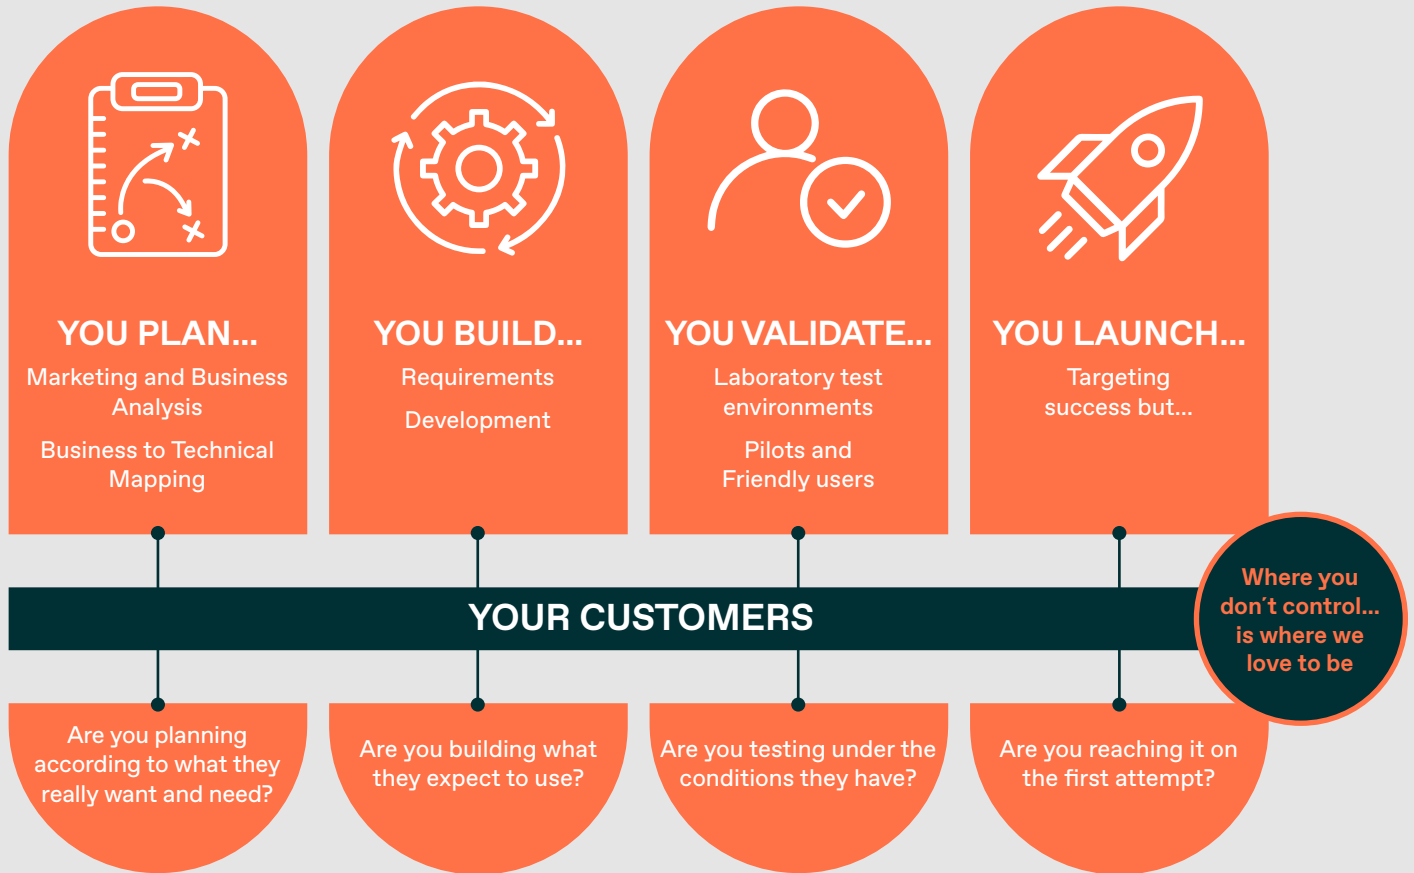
YOU PLAN...
Marketing and Business Analysis

Business to Technical Mapping

YOU BUILD...
Requirements

Development

YOU VALIDATE...
Laboratory test environments

Pilots and Friendly users

YOU LAUNCH...
Targeting success but...

YOUR CUSTOMERS

Where you don´t control... is where we love to be

Are you planning according to what they really want and need?

Are you building what they expect to use?

Are you testing under the conditions they have?

Are you reaching it on the first attempt?